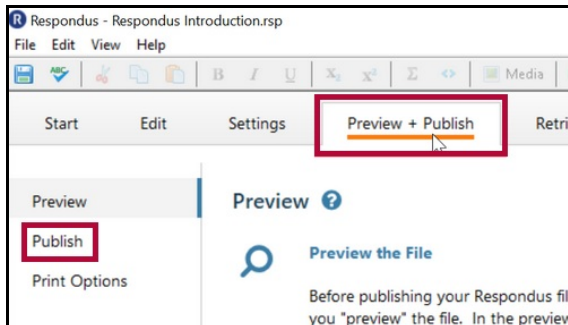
Respondus - Respondus Introduction.rsp

File Edit View Help

B I U $X_2$ $X^2$ Σ Media

Start Edit Settings Preview + Publish Retri

Preview

Publish

Print Options

Preview

Preview the File

Before publishing your Respondus fil you "preview" the file. In the preview